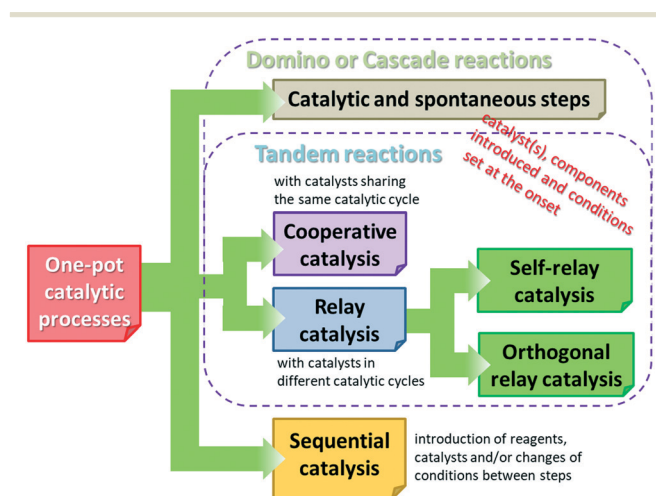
Domino or Cascade reactions

Catalytic and spontaneous steps

catalyst(s), components introduced and conditions set at the onset

Tandem reactions

with catalysts sharing the same catalytic cycle

Cooperative catalysis

One-pot catalytic processes

Relay catalysis

with catalysts in different catalytic cycles

Self-relay catalysis

Orthogonal relay catalysis

Sequential catalysis

introduction of reagents, catalysts and/or changes of conditions between steps